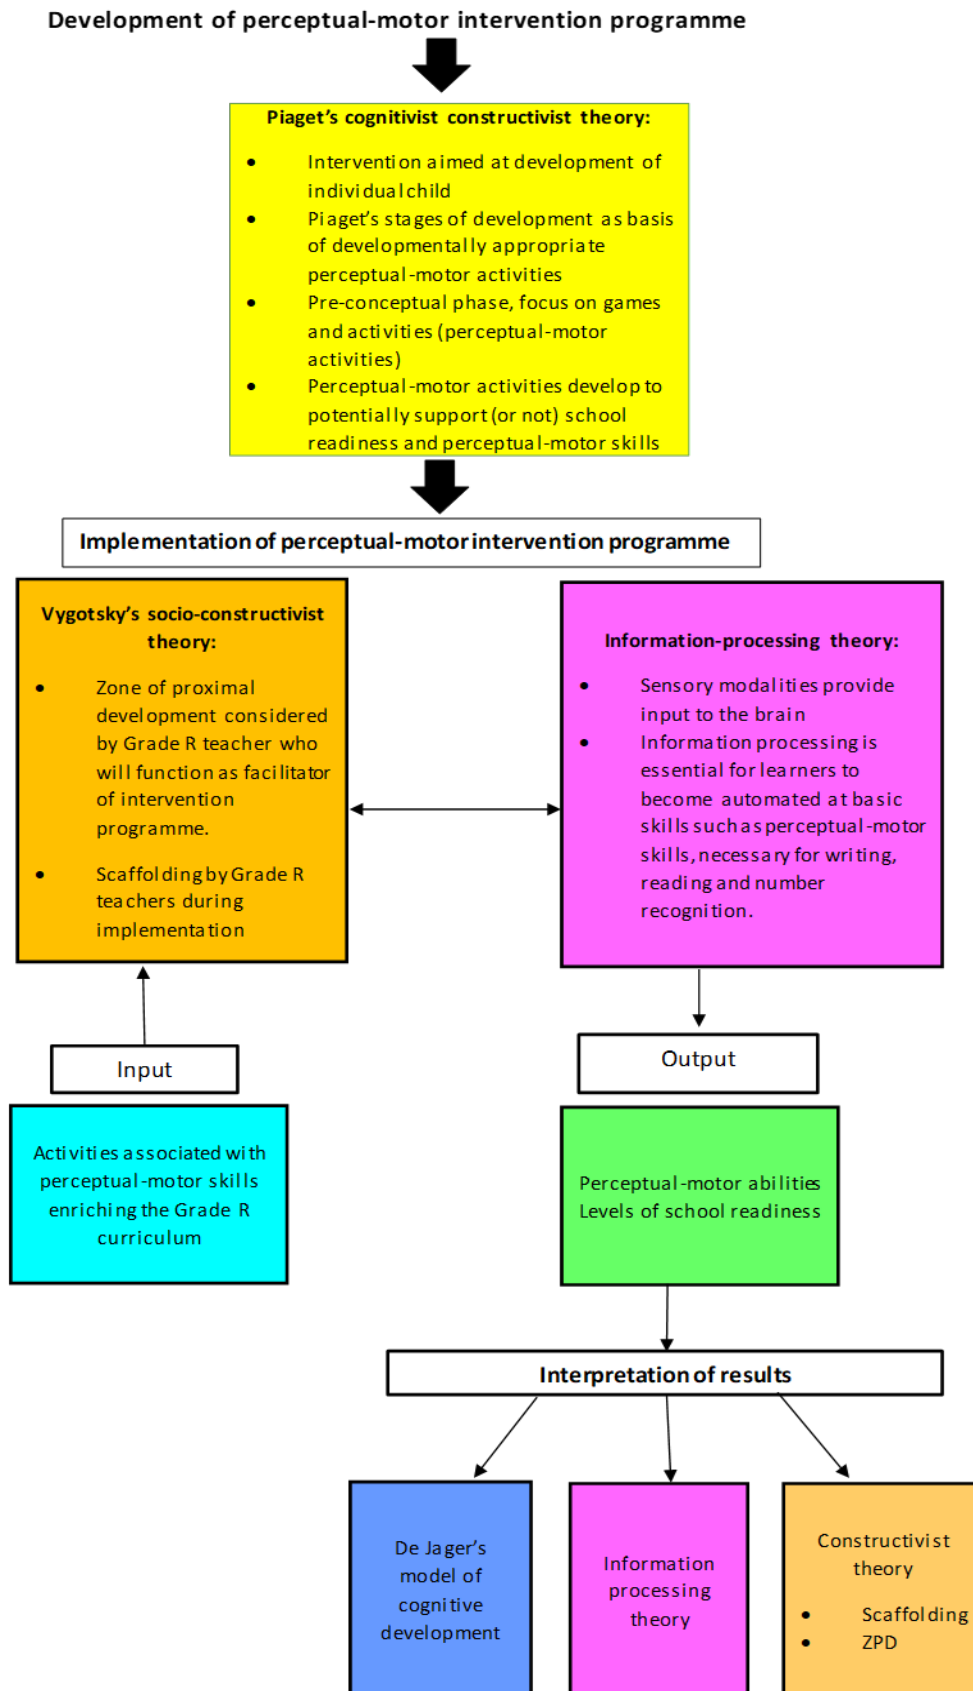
Development of perceptual-motor intervention programme

Piaget's cognitivist constructivist theory:

- Intervention aimed at development of individual child
- Piaget's stages of development as basis of developmentally appropriate perceptual-motor activities
- Pre-conceptual phase, focus on games and activities (perceptual-motor activities)
- Perceptual-motor activities develop to potentially support (or not) school readiness and perceptual-motor skills

Implementation of perceptual-motor intervention programme

Vygotsky's socio-constructivist theory:

- Zone of proximal development considered by Grade R teacher who will function as facilitator of intervention programme.
- Scaffolding by Grade R teachers during implementation

Information-processing theory:

- Sensory modalities provide input to the brain
- Information processing is essential for learners to become automated at basic skills such as perceptual-motor skills, necessary for writing, reading and number recognition.

Input

Activities associated with perceptual-motor skills enriching the Grade R curriculum

Output

Perceptual-motor abilities
Levels of school readiness

Interpretation of results

De Jager's model of cognitive development

Information processing theory

Constructivist theory

- Scaffolding
- ZPD